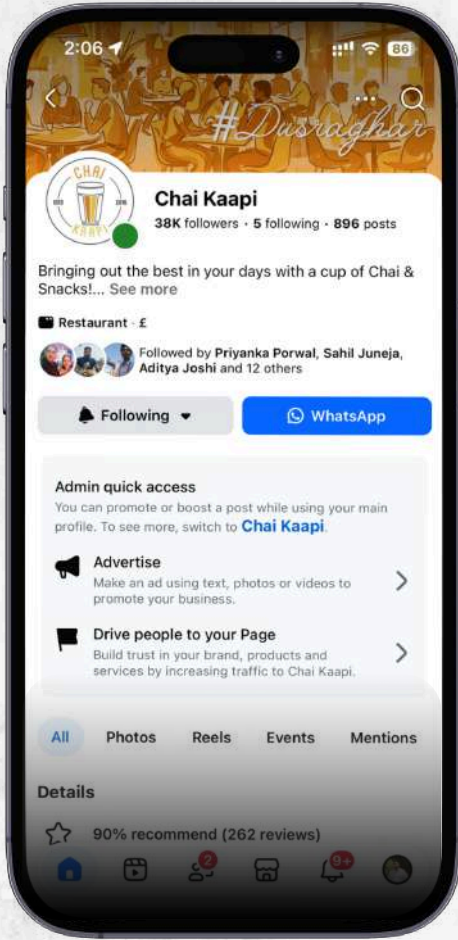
2:06

86

#Dusraghar

CHAI KAAPI

Chai Kaapi

38K followers • 5 following • 896 posts

Bringing out the best in your days with a cup of Chai & Snacks!... See more

Restaurant • £

Followed by Priyanka Porwal, Sahil Juneja, Aditya Joshi and 12 others

Following

WhatsApp

Admin quick access

You can promote or boost a post while using your main profile. To see more, switch to Chai Kaapi.

Advertise

Make an ad using text, photos or videos to promote your business.

Drive people to your Page

Build trust in your brand, products and services by increasing traffic to Chai Kaapi.

All Photos Reels Events Mentions

Details

90% recommend (262 reviews)

2

9+